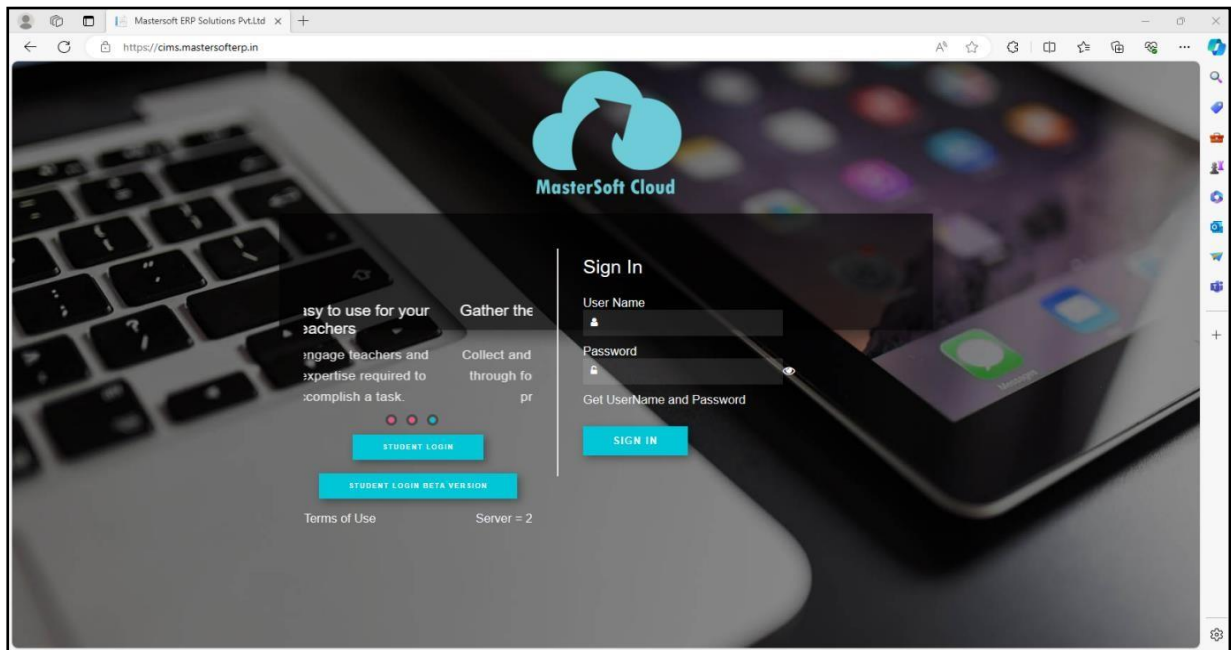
Mastersoft ERP Solutions Pvt.Ltd ×
https://cims.mastersofterp.in

MasterSoft Cloud

asy to use for your eachers
engage teachers and expertise required to ccomplish a task.

Gather the
Collect and through fo pr

STUDENT LOGIN
STUDENT LOGIN BETA VERSION
Terms of Use
Server = 2

Sign In
User Name
Password
Get UserName and Password
SIGN IN

Messages